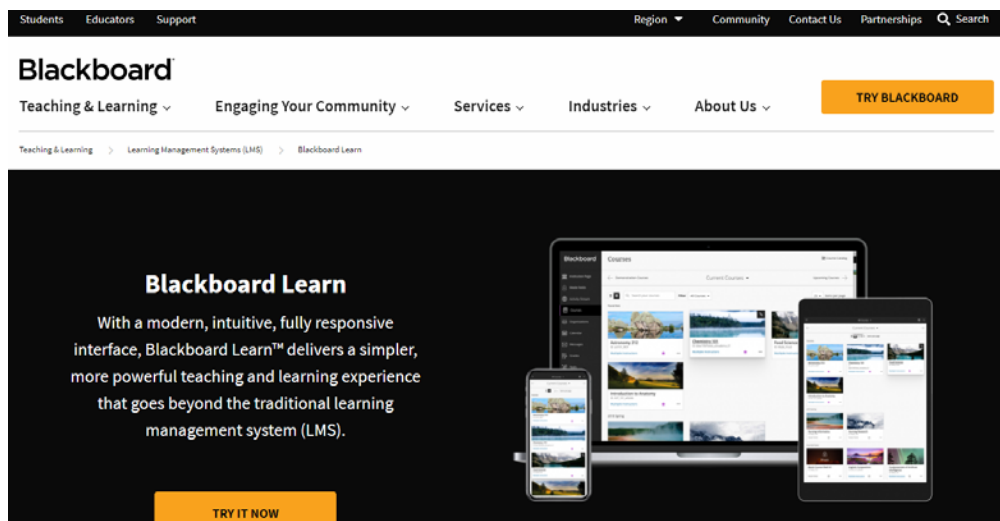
Students Educators Support

Region Community Contact Us Partnerships Search

Blackboard

Teaching & Learning Engaging Your Community Services Industries About Us

TRY BLACKBOARD

Teaching & Learning > Learning Management Systems (LMS) > Blackboard Learn

Blackboard Learn

With a modern, intuitive, fully responsive interface, Blackboard Learn™ delivers a simpler, more powerful teaching and learning experience that goes beyond the traditional learning management system (LMS).

Blackboard Courses

TRY IT NOW